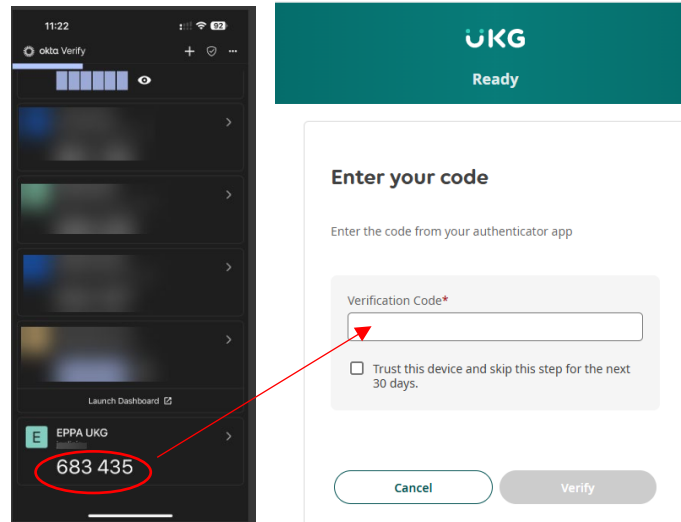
11:22

92

okta Verify

Launch Dashboard

E

EPPA UKG

683 435

UKG

Ready

Enter your code

Enter the code from your authenticator app

Verification Code*

Trust this device and skip this step for the next 30 days.

Cancel

Verify